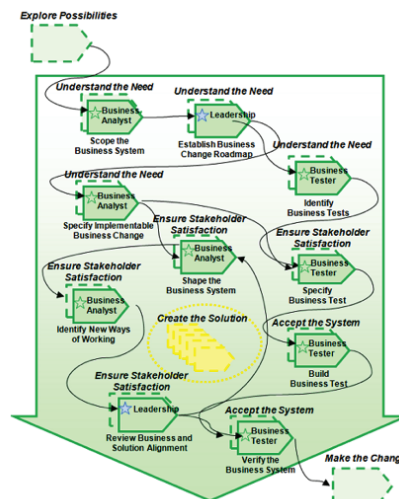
Explore Possibilities

Understand the Need

Business Analyst

Scope the Business System

Understand the Need

Leadership

Establish Business Change Roadmap

Understand the Need

Business Tester

Identify Business Tests

Understand the Need

Business Analyst

Specify Implementable Business Change

Ensure Stakeholder Satisfaction

Business Analyst

Shape the Business System

Ensure Stakeholder Satisfaction

Business Tester

Specify Business Test

Ensure Stakeholder Satisfaction

Business Analyst

Identify New Ways of Working

Create the Solution

Accept the System

Business Tester

Build Business Test

Ensure Stakeholder Satisfaction

Leadership

Review Business and Solution Alignment

Accept the System

Business Tester

Verify the Business System

Make the Chang